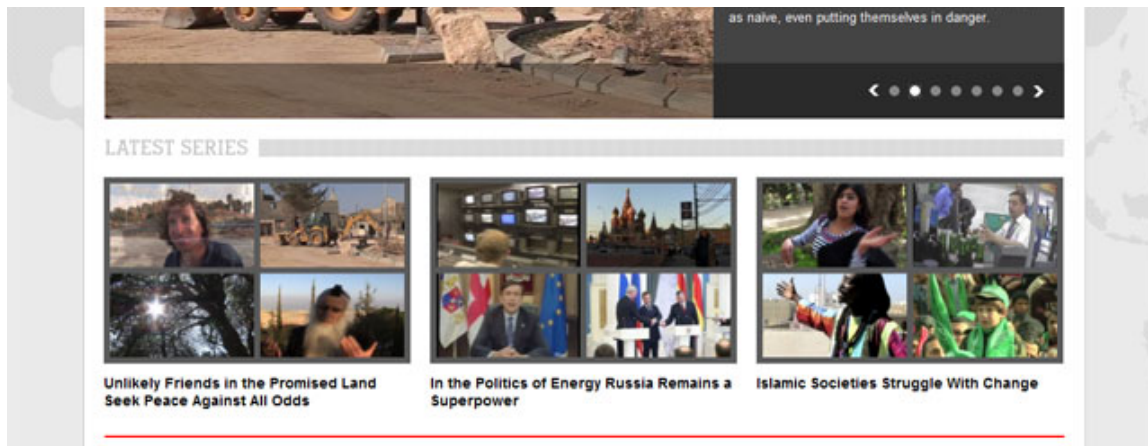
as naive, even putting themselves in danger.

LATEST SERIES

Unlikely Friends in the Promised Land Seek Peace Against All Odds

In the Politics of Energy Russia Remains a Superpower

Islamic Societies Struggle With Change